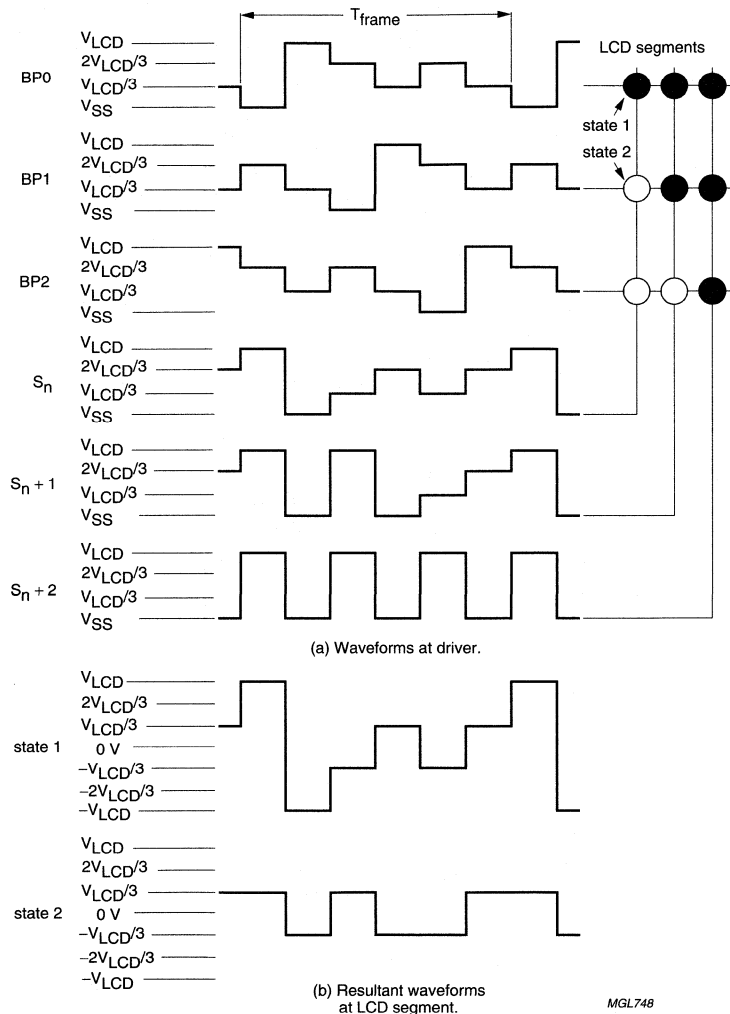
$T_{frame}$

LCD segments

BP0
$V_{LCD}$
$2V_{LCD}/3$
$V_{LCD}/3$
$V_{SS}$

state 1
state 2

BP1
$V_{LCD}$
$2V_{LCD}/3$
$V_{LCD}/3$
$V_{SS}$

BP2
$V_{LCD}$
$2V_{LCD}/3$
$V_{LCD}/3$
$V_{SS}$

$S_n$
$V_{LCD}$
$2V_{LCD}/3$
$V_{LCD}/3$
$V_{SS}$

$S_n + 1$
$V_{LCD}$
$2V_{LCD}/3$
$V_{LCD}/3$
$V_{SS}$

$S_n + 2$
$V_{LCD}$
$2V_{LCD}/3$
$V_{LCD}/3$
$V_{SS}$

(a) Waveforms at driver.

state 1
$V_{LCD}$
$2V_{LCD}/3$
$V_{LCD}/3$
0 V
$-V_{LCD}/3$
$-2V_{LCD}/3$
$-V_{LCD}$

state 2
$V_{LCD}$
$2V_{LCD}/3$
$V_{LCD}/3$
0 V
$-V_{LCD}/3$
$-2V_{LCD}/3$
$-V_{LCD}$

(b) Resultant waveforms at LCD segment.

MGL748